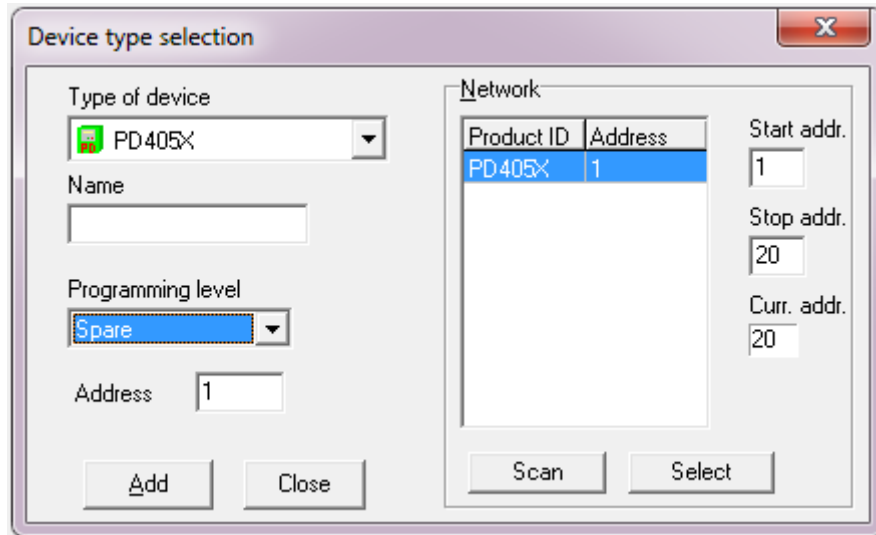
Device type selection

Type of device

PD405X

Name

Programming level

Spare

Address 1

Add Close

Network

| Product ID | Address |
|---|---|
| PD405X | 1 |

Start addr.
1

Stop addr.
20

Curr. addr.
20

Scan Select